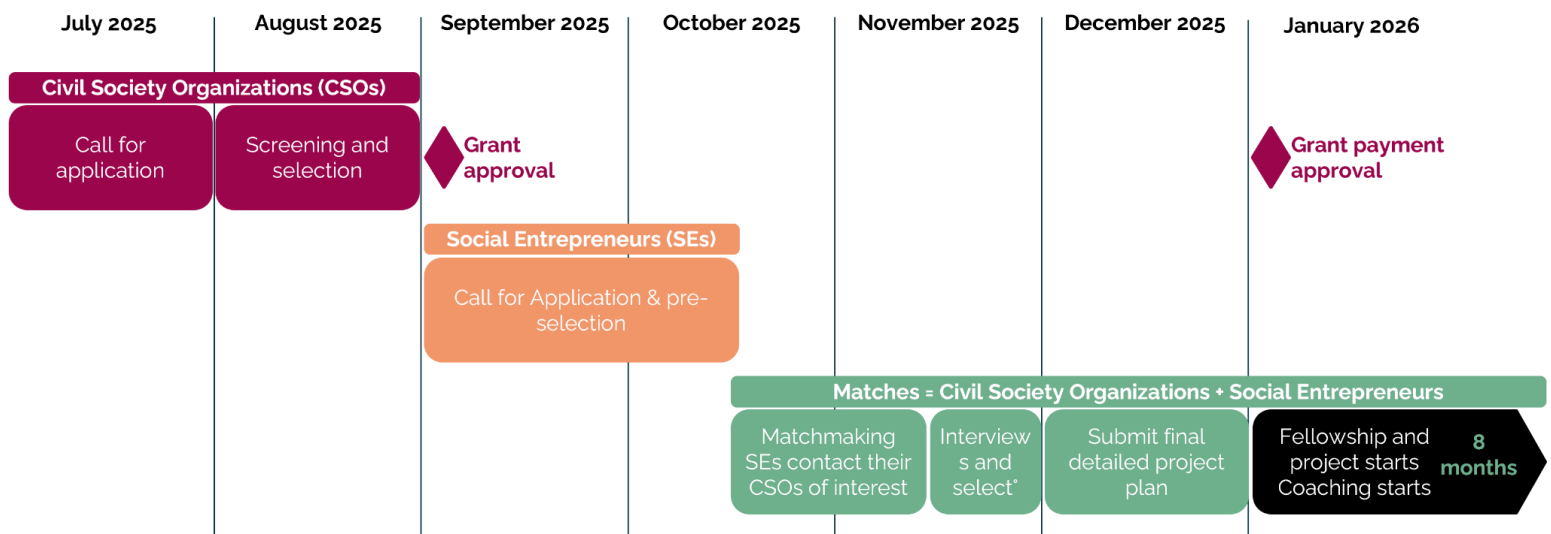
July 2025 | August 2025 | September 2025 | October 2025 | November 2025 | December 2025 | January 2026

Civil Society Organizations (CSOs)

Call for application

Screening and selection

Grant approval

Grant payment approval

Social Entrepreneurs (SEs)

Call for Application & pre-selection

Matches = Civil Society Organizations + Social Entrepreneurs

Matchmaking SEs contact their CSOs of interest

Interviews and select*

Submit final detailed project plan

Fellowship and project starts Coaching starts

8 months